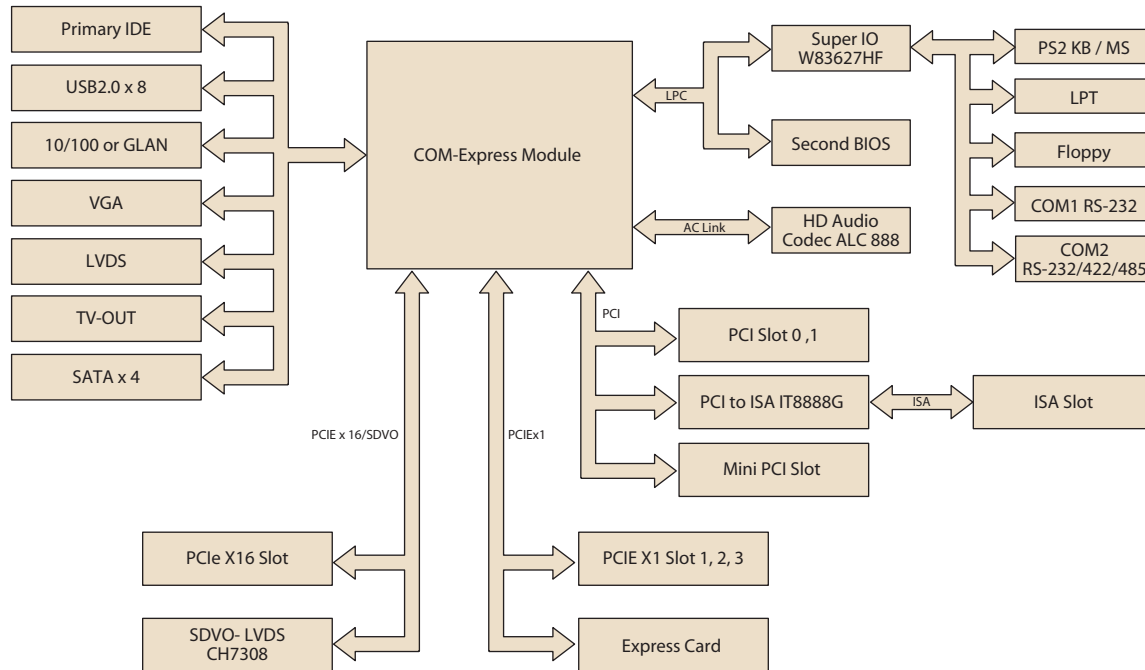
Primary IDE

USB2.0 x 8

10/100 or GLAN

VGA

LVDS

TV-OUT

SATA x 4

COM-Express Module

LPC

Super IO
W83627HF

Second BIOS

AC Link

HD Audio
Codec ALC 888

PS2 KB / MS

LPT

Floppy

COM1 RS-232

COM2
RS-232/422/485

PCI

PCI Slot 0 ,1

PCI to ISA IT8888G

ISA

ISA Slot

Mini PCI Slot

PCIE x 16/SDVO

PCIEx1

PCIe X16 Slot

SDVO- LVDS
CH7308

PCIE X1 Slot 1, 2, 3

Express Card